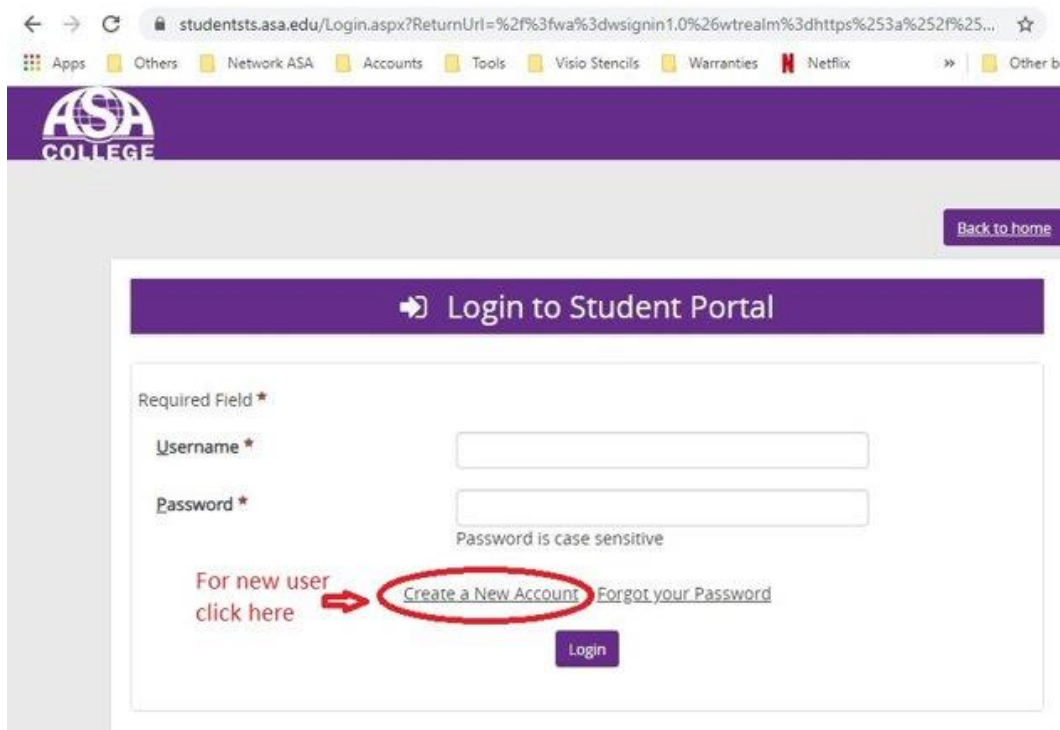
studentsts.asa.edu/Login.aspx?ReturnUrl=%2f%3fwa%3dwsignin1.0%26wtrealm%3dhttps%253a%252f%25...

Apps Others Network ASA Accounts Tools Visio Stencils Warranties Netflix » Other b

ASA COLLEGE

Back to home

Login to Student Portal

Required Field *

Username *

Password *

Password is case sensitive

For new user click here

Create a New Account Forgot your Password

Login